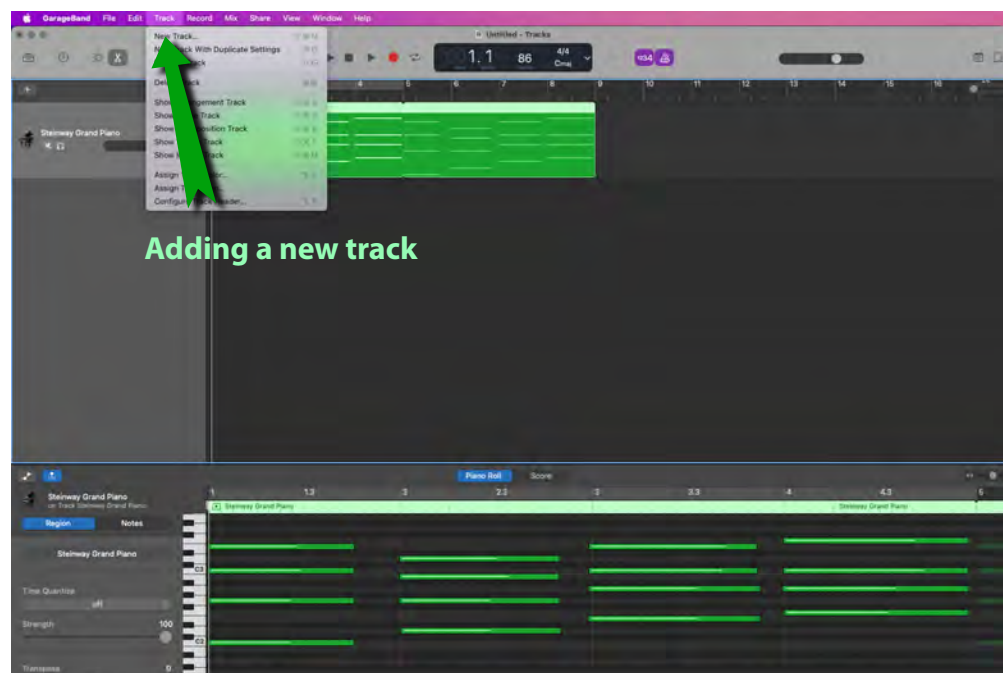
GarageBand File Edit Track Record Mix Share View Window Help

Untitled - Tracks

New Track...
New Track With Duplicate Settings
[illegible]ck
Delete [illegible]ck
Show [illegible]gement Track
Show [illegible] Track
Show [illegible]sition Track
Show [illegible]ack
Show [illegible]ack
Assign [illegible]c...
Assign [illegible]
Configure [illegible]eader...

1. 1
86
4/4
Cmaj

Steinway Grand Piano

Adding a new track

Piano Roll
Score

Steinway Grand Piano
on Track Steinway Grand Piano

Region
Notes

Steinway Grand Piano

Time Quantize
off

Strength
100

Transpose
0

1
1.3
2
2.3
3
3.3
4
4.3
5

Steinway Grand Piano
Steinway Grand Piano

C3
C2